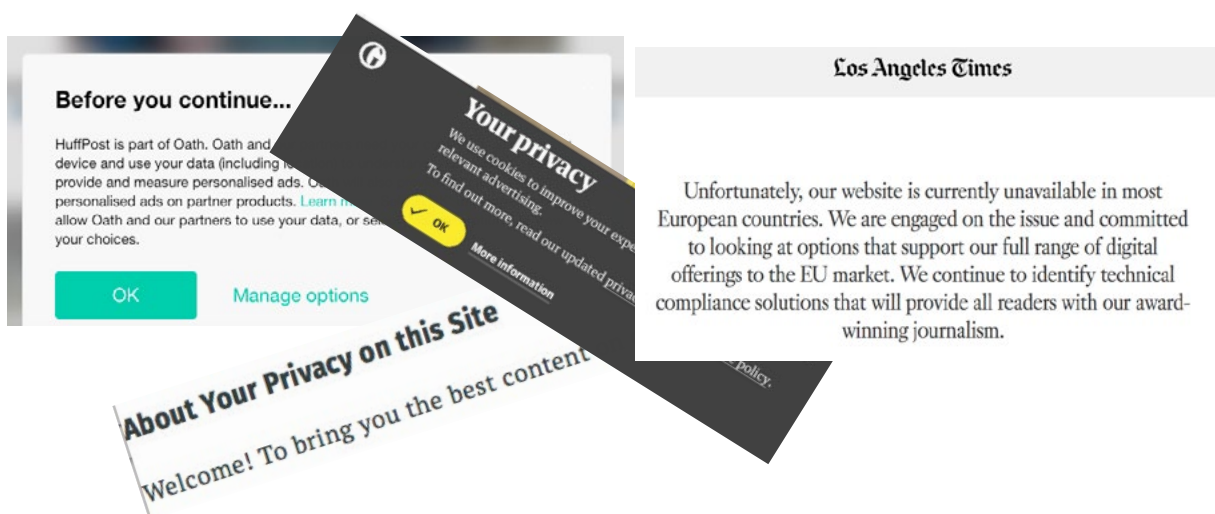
Before you continue...

HuffPost is part of Oath. Oath and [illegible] device and use your data (including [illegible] provide and measure personalised ads. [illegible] personalised ads on partner products. Learn m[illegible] allow Oath and our partners to use your data, or se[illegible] your choices.

OK

Manage options

G

Your privacy

We use cookies to improve your expe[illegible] relevant advertising. To find out more, read our updated priva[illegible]

OK

More information

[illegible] policy.

Los Angeles Times

Unfortunately, our website is currently unavailable in most European countries. We are engaged on the issue and committed to looking at options that support our full range of digital offerings to the EU market. We continue to identify technical compliance solutions that will provide all readers with our award-winning journalism.

About Your Privacy on this Site

Welcome! To bring you the best content